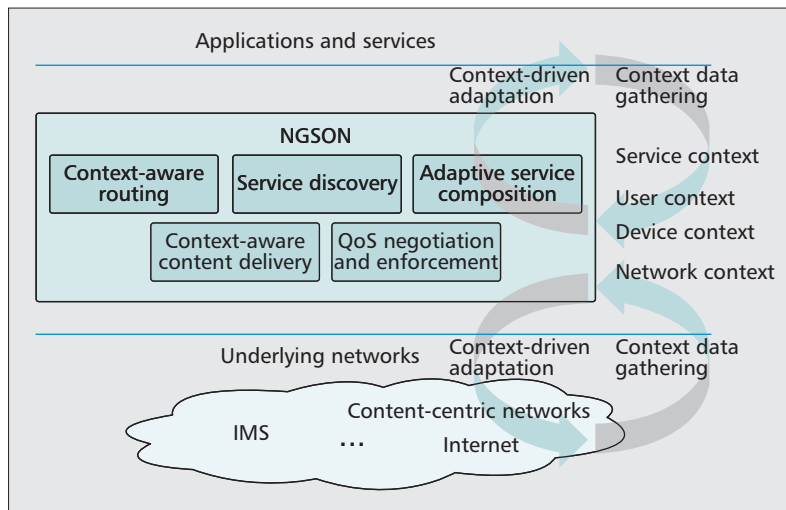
Applications and services

Context-driven adaptation

Context data gathering

NGSON

Context-aware routing

Service discovery

Adaptive service composition

Context-aware content delivery

QoS negotiation and enforcement

Service context

User context

Device context

Network context

Underlying networks

Context-driven adaptation

Context data gathering

Content-centric networks

IMS

...

Internet